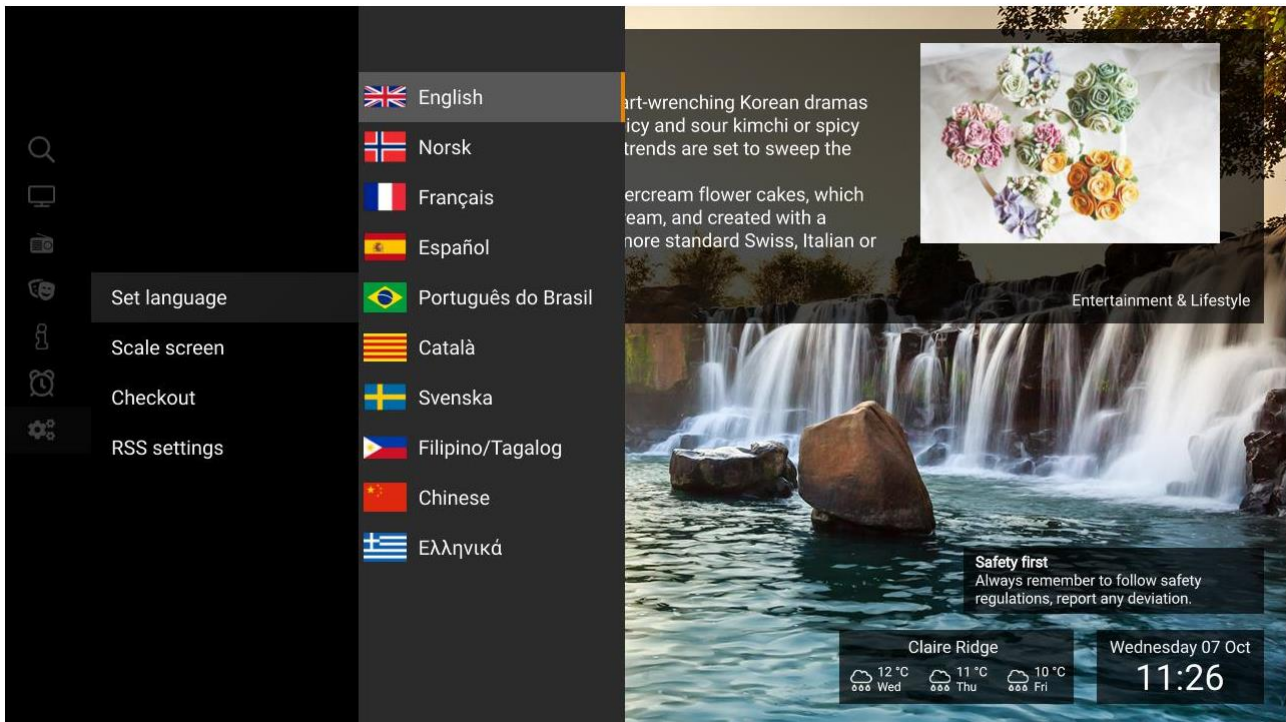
Set language
Scale screen
Checkout
RSS settings

English
Norsk
Français
Español
Português do Brasil
Català
Svenska
Filipino/Tagalog
Chinese
Ελληνικά

art-wrenching Korean dramas icy and sour kimchi or spicy trends are set to sweep the

ercream flower cakes, which eam, and created with a nore standard Swiss, Italian or

Entertainment & Lifestyle

Safety first
Always remember to follow safety regulations, report any deviation.

Claire Ridge
12 °C Wed
11 °C Thu
10 °C Fri

Wednesday 07 Oct
11:26